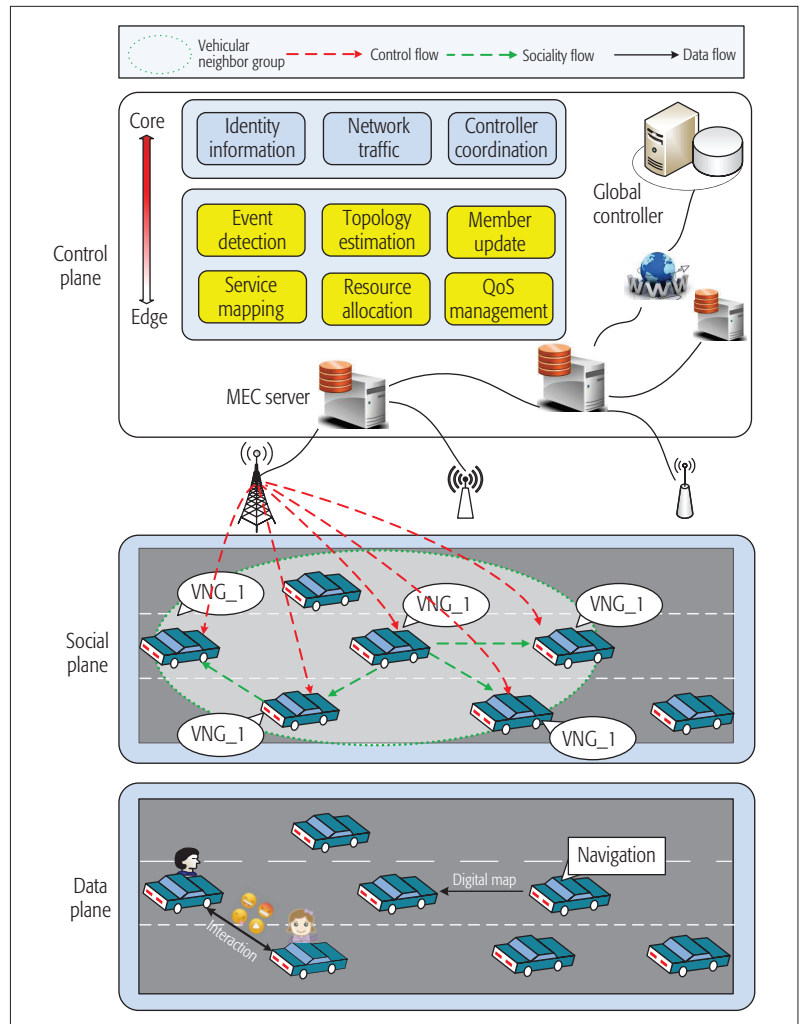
Vehicular neighbor group
Control flow
Sociality flow
Data flow

Core

Edge

Control plane

Identity information
Network traffic
Controller coordination

Event detection
Topology estimation
Member update
Service mapping
Resource allocation
QoS management

Global controller

WWW

MEC server

Social plane

VNG_1
VNG_1
VNG_1
VNG_1
VNG_1

Data plane

Navigation
Digital map
Interaction